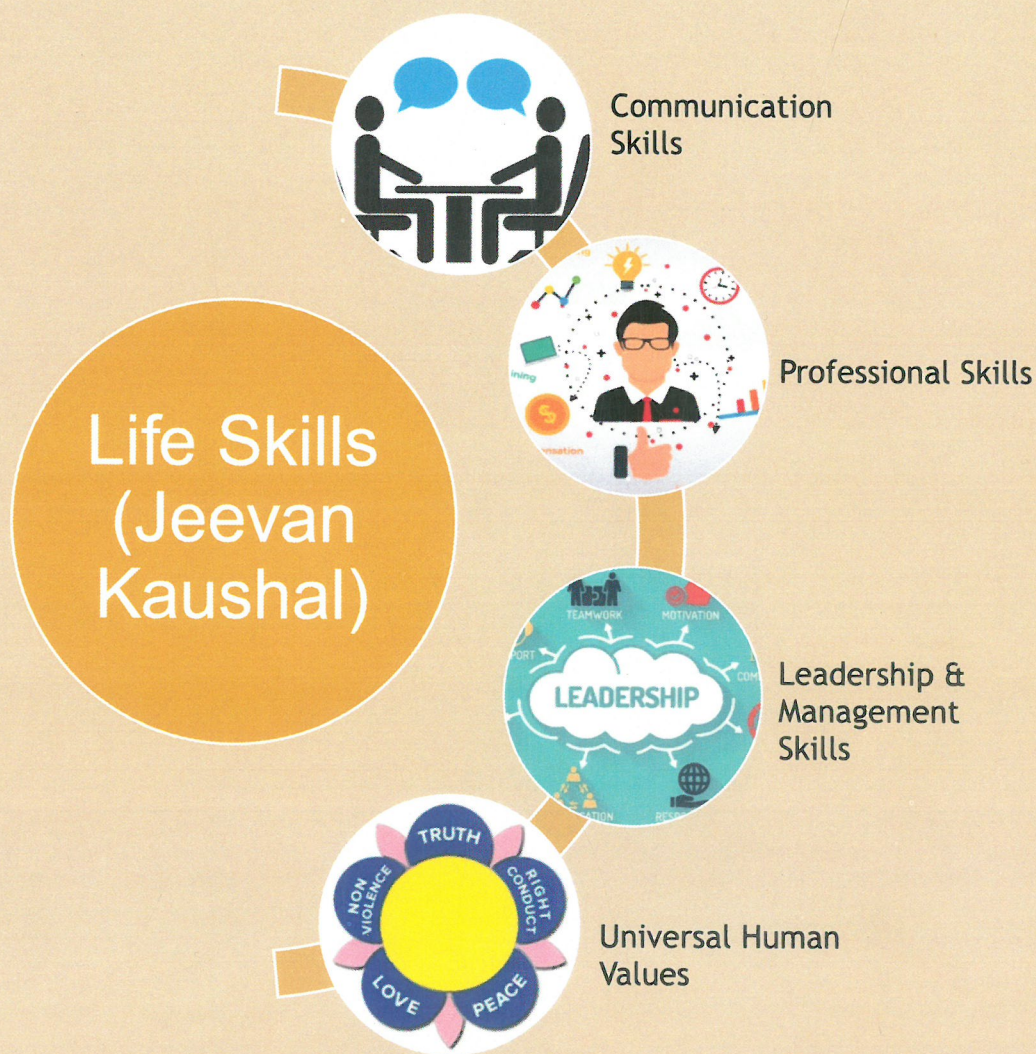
Life Skills (Jeevan Kaushal)

Communication Skills

ining

nsation

Professional Skills

TEAMWORK

MOTIVATION

PORT

COM

LEADERSHIP

ATION

RESP

Leadership & Management Skills

TRUTH

RIGHT CONDUCT

PEACE

LOVE

NON VIOLENCE

Universal Human Values